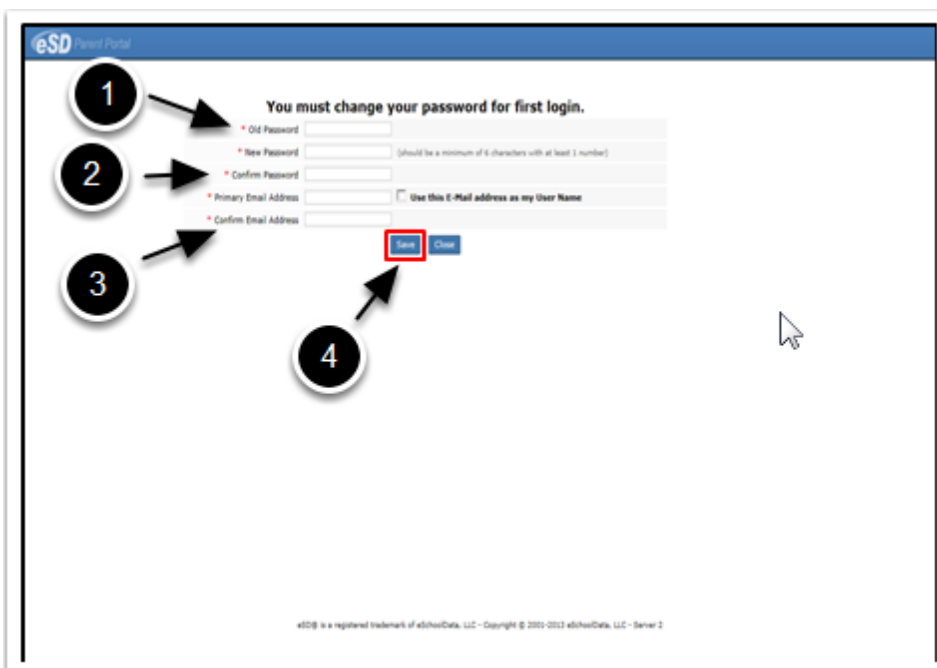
eSD Parent Portal

You must change your password for first login.

1

* Old Password

2

* New Password (should be a minimum of 6 characters with at least 1 number)

* Confirm Password

* Primary Email Address Use this E-Mail address as my User Name

3

* Confirm Email Address

Save Close

4

eSD® is a registered trademark of eSchoolData, LLC - Copyright © 2001-2013 eSchoolData, LLC - Server 2